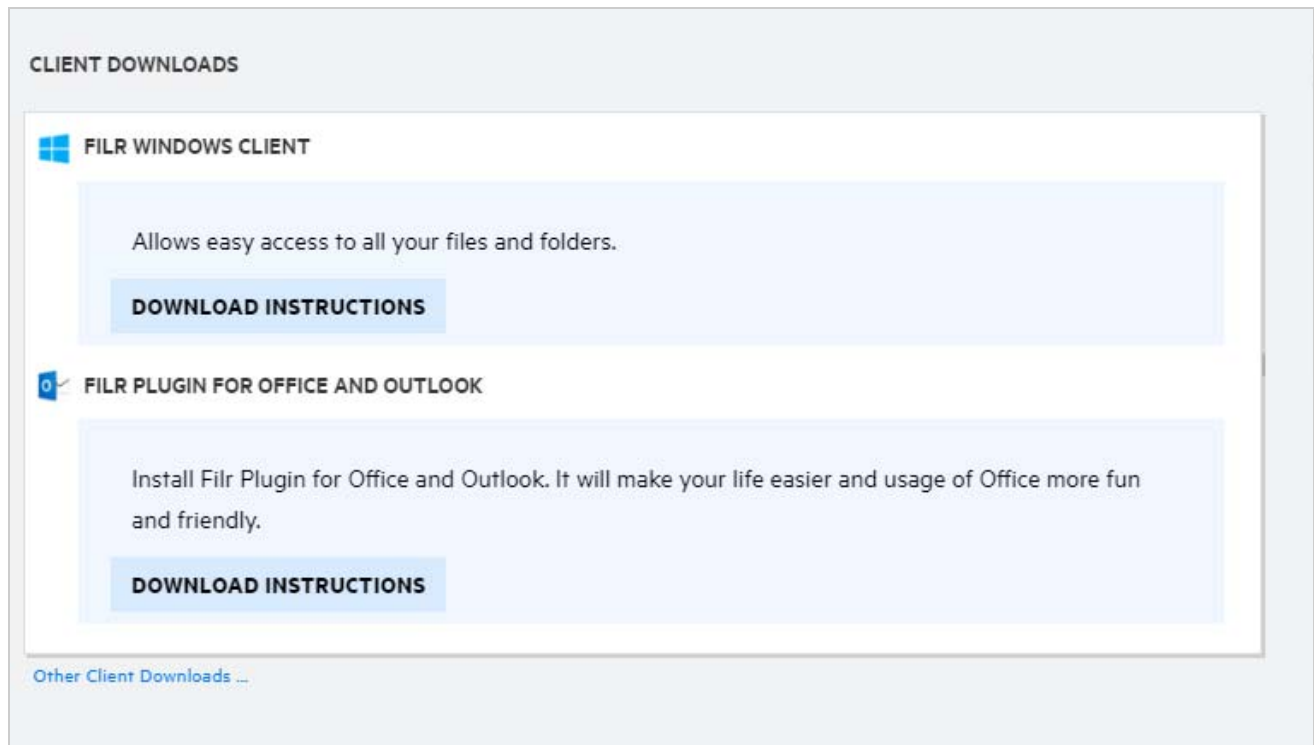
CLIENT DOWNLOADS

FILR WINDOWS CLIENT

Allows easy access to all your files and folders.

DOWNLOAD INSTRUCTIONS

FILR PLUGIN FOR OFFICE AND OUTLOOK

Install Filr Plugin for Office and Outlook. It will make your life easier and usage of Office more fun and friendly.

DOWNLOAD INSTRUCTIONS

Other Client Downloads ...